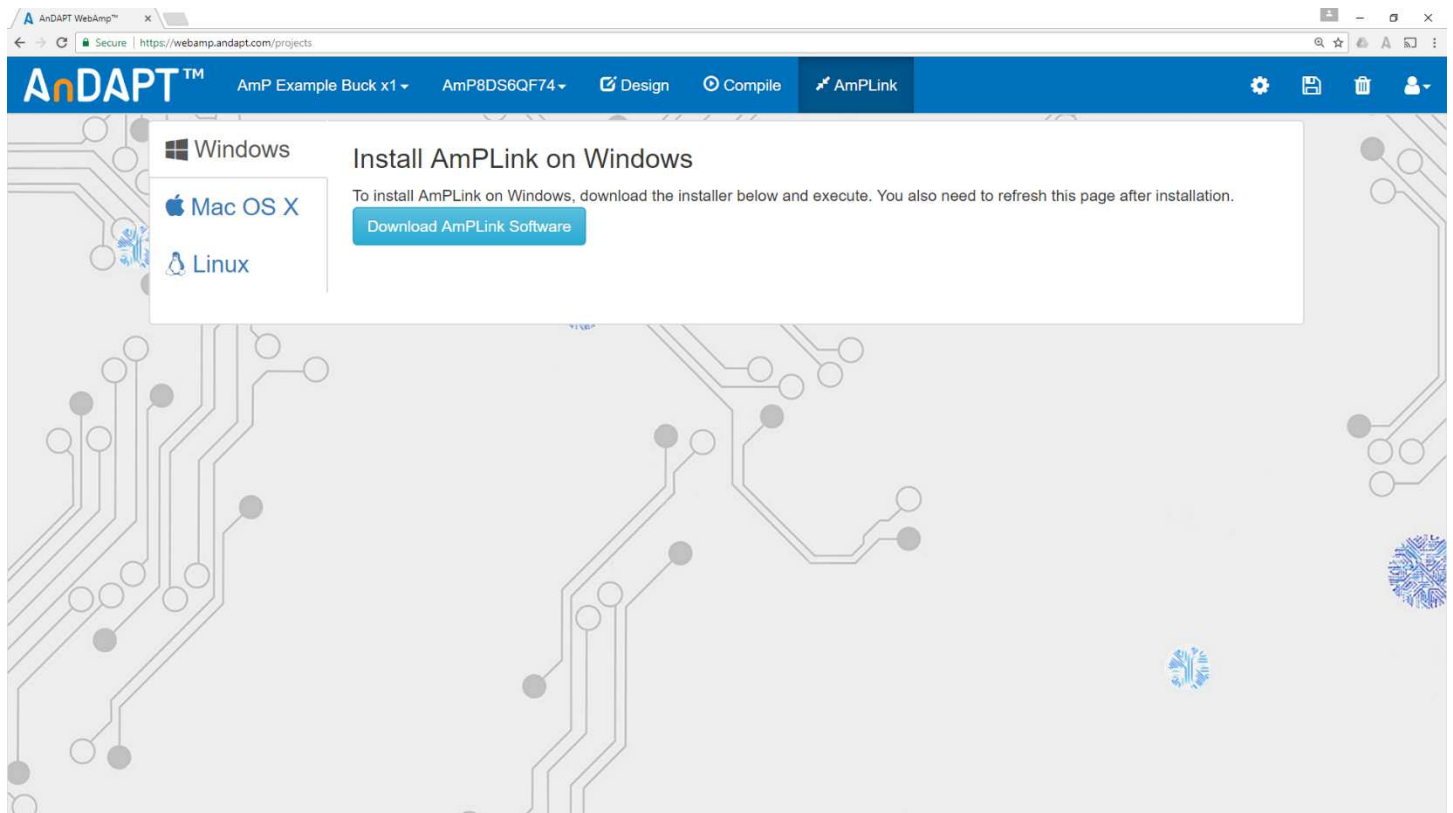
AnDAPT WebAmp™ ×

Secure | https://webamp.andapt.com/projects

AnDAPT™ AmP Example Buck x1 AmP8DS6QF74 Design Compile AmPLink

Windows
Mac OS X
Linux

Install AmPLink on Windows

To install AmPLink on Windows, download the installer below and execute. You also need to refresh this page after installation.

Download AmPLink Software